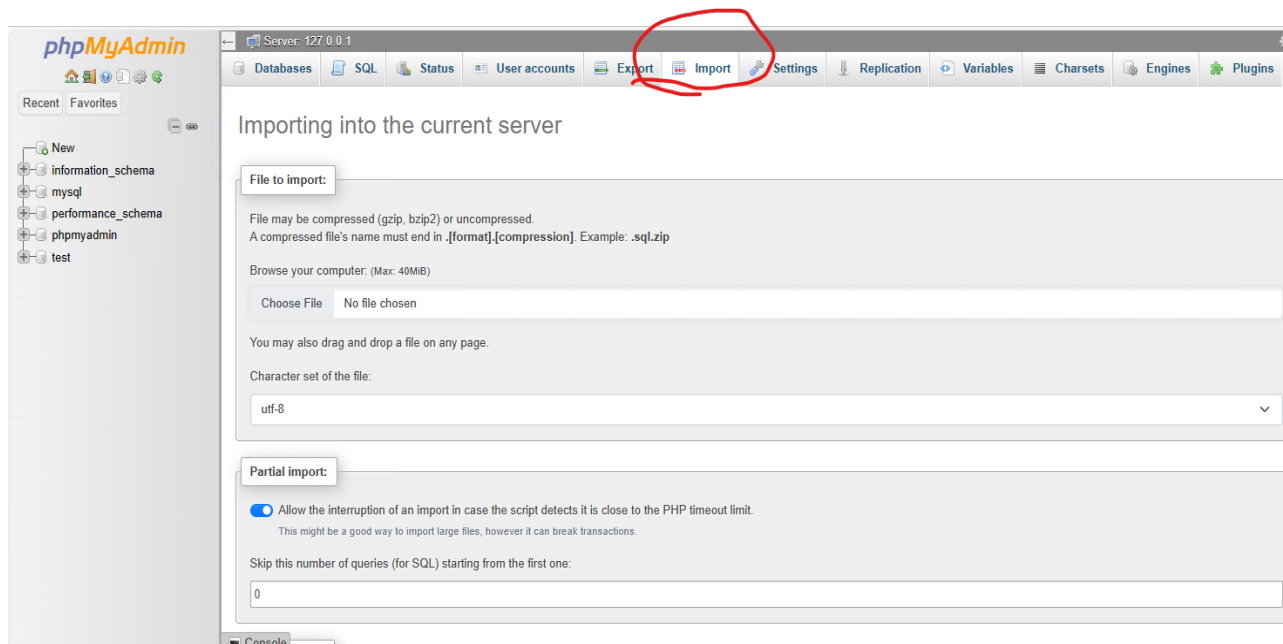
phpMyAdmin

Recent Favorites

New
information_schema
mysql
performance_schema
phpmyadmin
test

Server: 127.0.0.1

Databases SQL Status User accounts Export Import Settings Replication Variables Charsets Engines Plugins

Importing into the current server

File to import:

File may be compressed (gzip, bzip2) or uncompressed.
A compressed file's name must end in .[format].[compression]. Example: .sql.zip

Browse your computer: (Max: 40MiB)

Choose File No file chosen

You may also drag and drop a file on any page.

Character set of the file:

utf-8

Partial import:

Allow the interruption of an import in case the script detects it is close to the PHP timeout limit.
This might be a good way to import large files, however it can break transactions.

Skip this number of queries (for SQL) starting from the first one:

0

Console